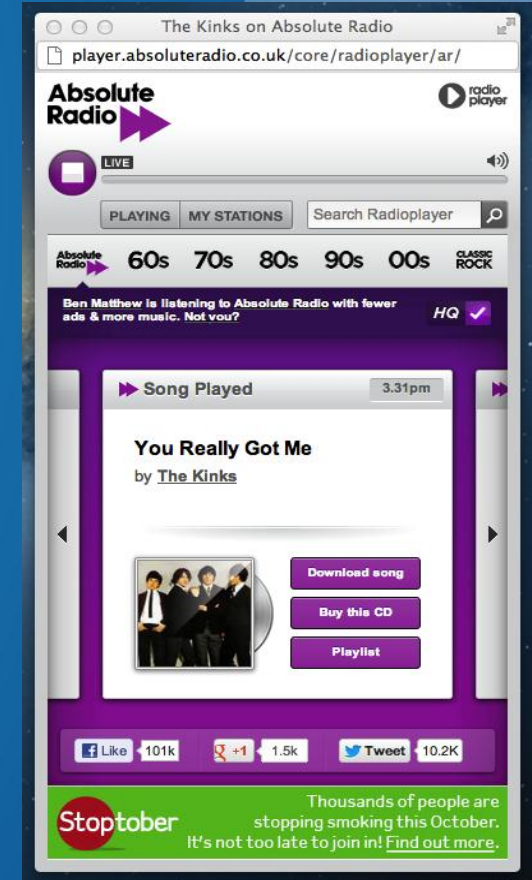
The Kinks on Absolute Radio

player.absoluteradio.co.uk/core/radioplayer/ar/

Absolute Radio

radio player

LIVE

PLAYING MY STATIONS Search Radioplayer

Absolute Radio 60s 70s 80s 90s 00s CLASSIC ROCK

Ben Matthew is listening to Absolute Radio with fewer ads & more music. Not you?

HQ

Song Played 3.31pm

You Really Got Me

by The Kinks

Download song

Buy this CD

Playlist

Like 101k

+1 1.5k

Tweet 10.2K

Stoptober

Thousands of people are stopping smoking this October. It's not too late to join in! Find out more.